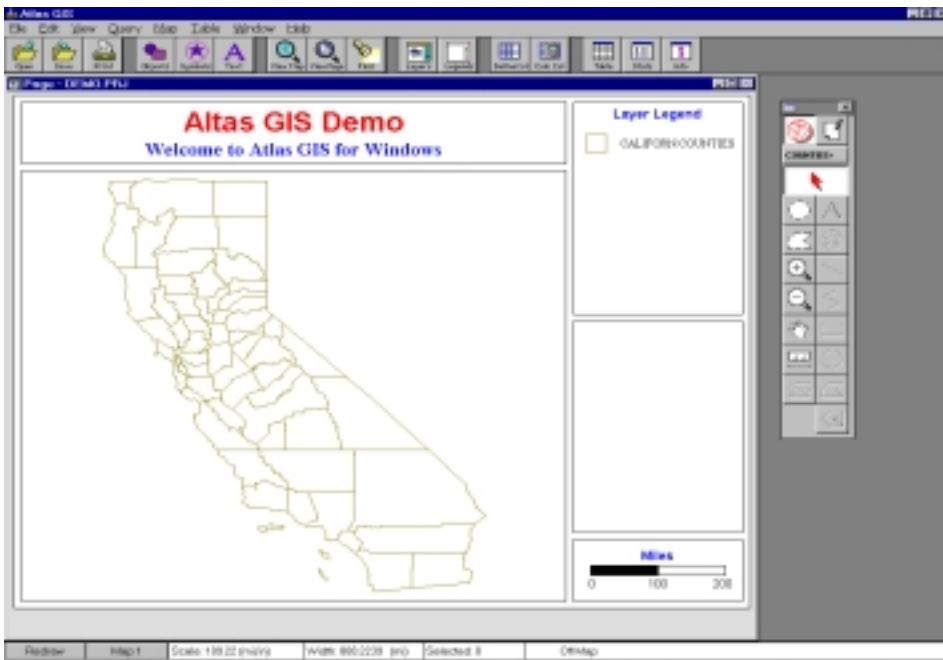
Atlas GIS

File Edit View Query Map Table Window Help

Open Save Print Objects Symbols Text View Map View Page Find Layers Legends Redistrict Dist. Grid Table Slyds Info

Page - DEMO.PRJ

Altas GIS Demo

Welcome to Atlas GIS for Windows

Layer Legend

CALIFORNIA COUNTIES

COUNTIES

Miles

0 100 200

Redraw Map1 Scale: 100.22 (mi/in) Width: 800.2239 (mi) Selected: 0 Off Map